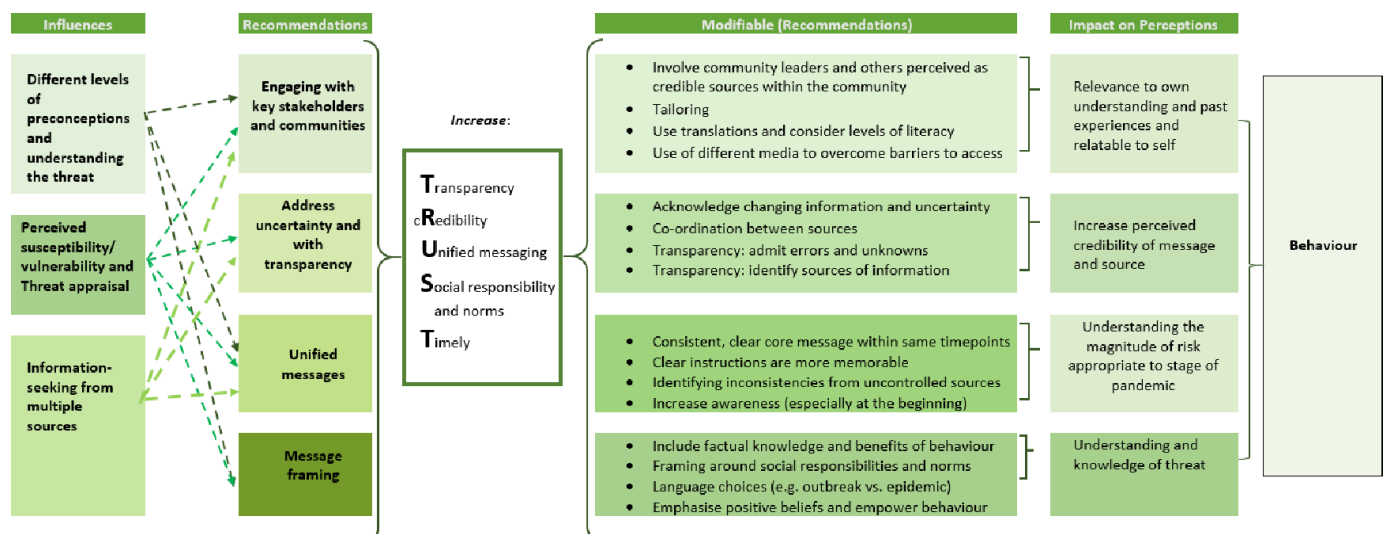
Influences

Different levels of preconceptions and understanding the threat

Perceived susceptibility/ vulnerability and Threat appraisal

Information-seeking from multiple sources

Recommendations

Engaging with key stakeholders and communities

Address uncertainty and with transparency

Unified messages

Message framing

Increase:

Transparency
cRedibility
Unified messaging
Social responsibility and norms
Timely

Modifiable (Recommendations)

- Involve community leaders and others perceived as credible sources within the community
- Tailoring
- Use translations and consider levels of literacy
- Use of different media to overcome barriers to access

- Acknowledge changing information and uncertainty
- Co-ordination between sources
- Transparency: admit errors and unknowns
- Transparency: identify sources of information

- Consistent, clear core message within same timepoints
- Clear instructions are more memorable
- Identifying inconsistencies from uncontrolled sources
- Increase awareness (especially at the beginning)

- Include factual knowledge and benefits of behaviour
- Framing around social responsibilities and norms
- Language choices (e.g. outbreak vs. epidemic)
- Emphasise positive beliefs and empower behaviour

Impact on Perceptions

Relevance to own understanding and past experiences and relatable to self

Increase perceived credibility of message and source

Understanding the magnitude of risk appropriate to stage of pandemic

Understanding and knowledge of threat

Behaviour